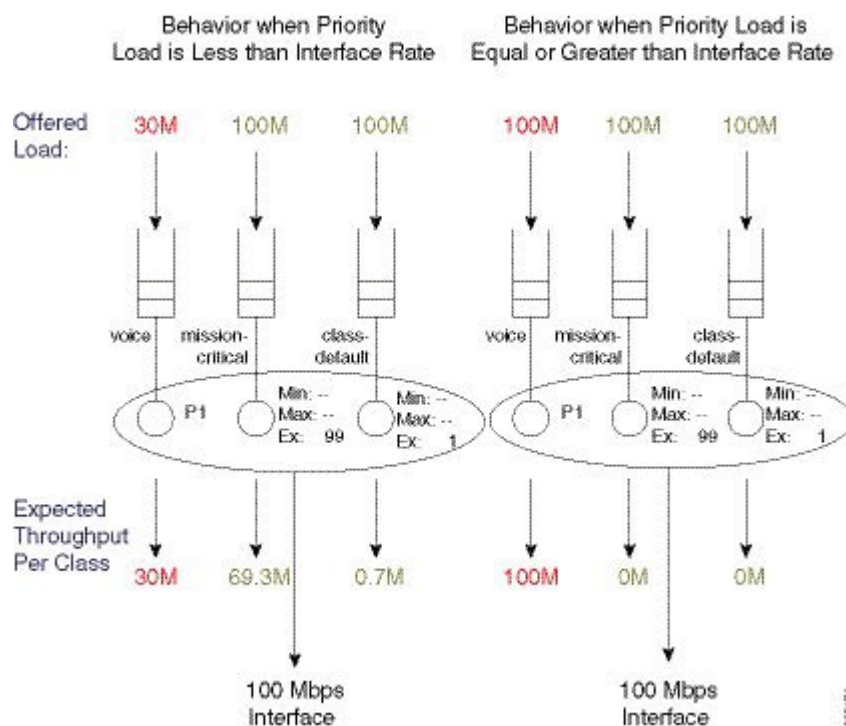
Behavior when Priority Load is Less than Interface Rate

Behavior when Priority Load is Equal or Greater than Interface Rate

Offered Load:

30M 100M 100M

voice mission-critical class-default

P1

Min: --
Max: --
Ex: 99

Min: --
Max: --
Ex: 1

Expected Throughput Per Class

30M 69.3M 0.7M

100 Mbps Interface

100M 100M 100M

voice mission-critical class-default

P1

Min: --
Max: --
Ex: 99

Min: --
Max: --
Ex: 1

100M 0M 0M

100 Mbps Interface